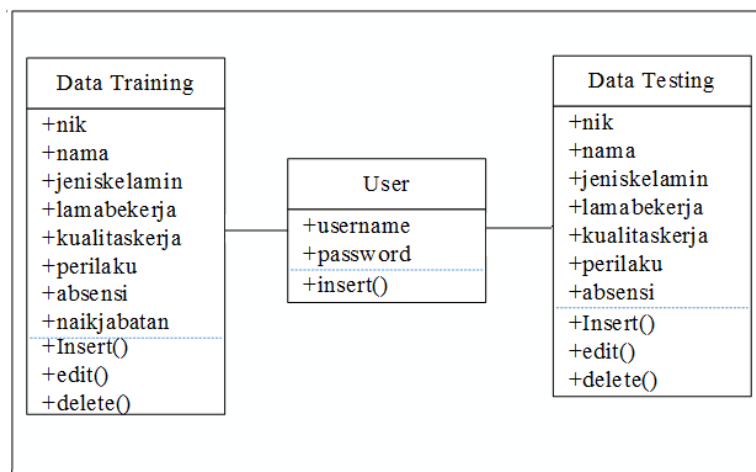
Data Training
+nik
+nama
+jeniskelamin
+lamabekerja
+kualitaskerja
+perilaku
+absensi
+naikjabatan
+Insert()
+edit()
+delete()

User
+username
+password
+insert()

Data Testing
+nik
+nama
+jeniskelamin
+lamabekerja
+kualitaskerja
+perilaku
+absensi
+Insert()
+edit()
+delete()